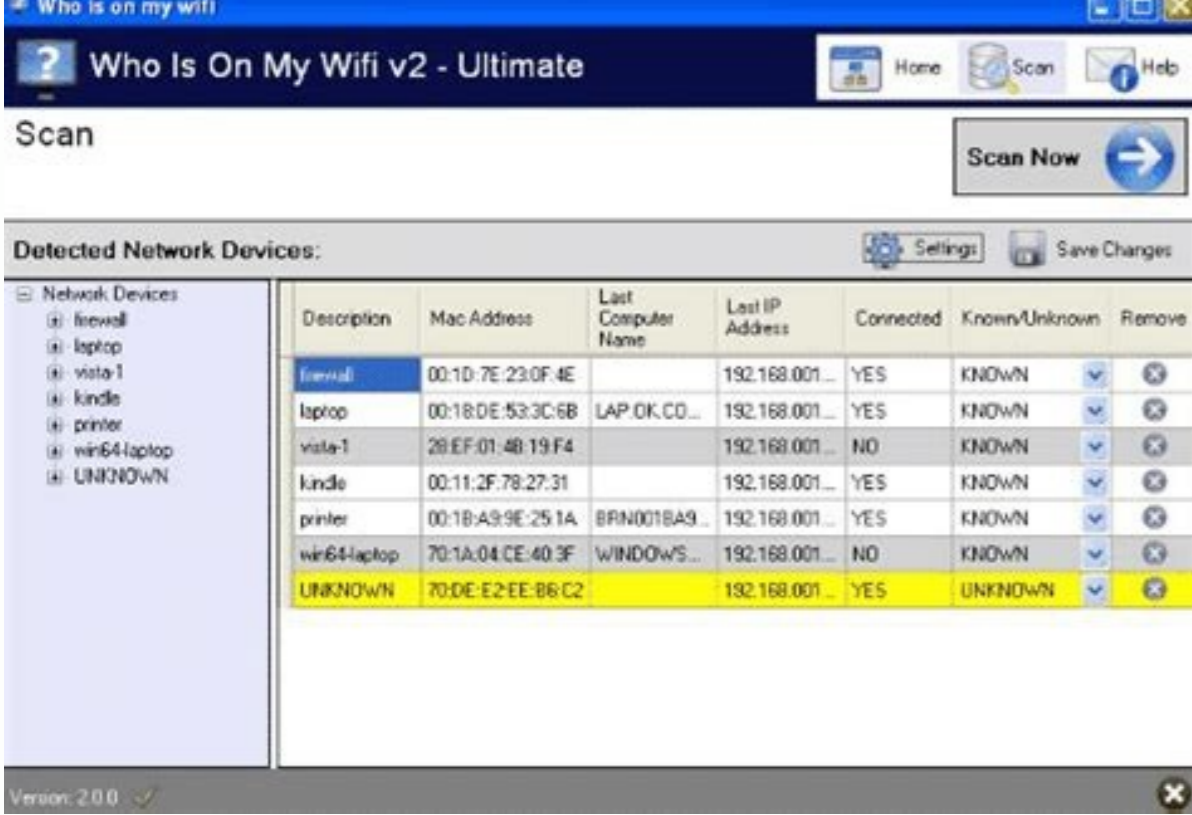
Who is on my wifi

Who Is On My Wifi v2 - Ultimate

Home Scan Help

Scan

Scan Now

Detected Network Devices:

Settings Save Changes

Network Devices
firewall
laptop
vista-1
kindle
printer
win64-laptop
UNKNOWN

| Description | Mac Address | Last Computer Name | Last IP Address | Connected | Known/Unknown | Remove |
|---|---|---|---|---|---|---|
| firewall | 00:1D:7E:23:0F:4E | | 192.168.001... | YES | KNOWN | |
| laptop | 00:18:DE:53:3C:6B | LAP.OK.CO... | 192.168.001... | YES | KNOWN | |
| vista-1 | 28:EF:01:48:19:F4 | | 192.168.001... | NO | KNOWN | |
| kindle | 00:11:2F:78:27:31 | | 192.168.001... | YES | KNOWN | |
| printer | 00:18:A9:9E:25:1A | BRN001BA9... | 192.168.001... | YES | KNOWN | |
| win64-laptop | 70:1A:04:CE:40:3F | WINDOWS... | 192.168.001... | NO | KNOWN | |
| UNKNOWN | 70:DE:E2:EE:B6:C2 | | 192.168.001... | YES | UNKNOWN | |

Version: 2.0.0